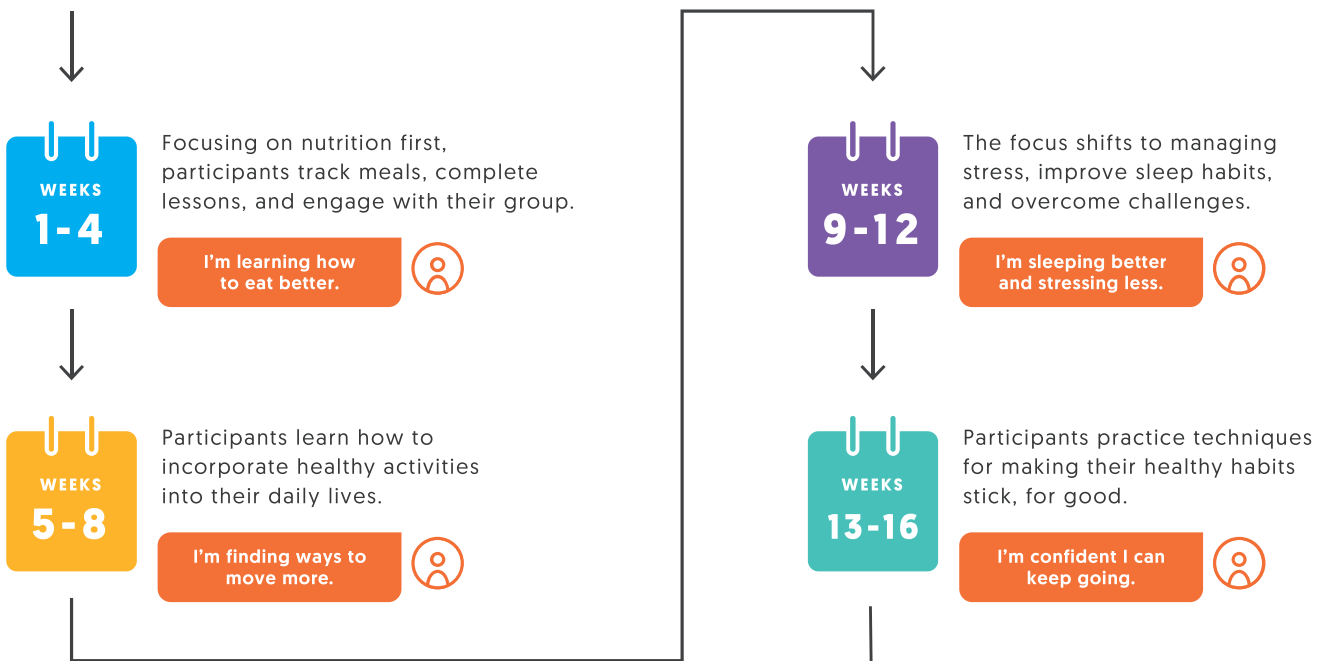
WEEKS
1-4

Focusing on nutrition first, participants track meals, complete lessons, and engage with their group.

I'm learning how to eat better.

WEEKS
5-8

Participants learn how to incorporate healthy activities into their daily lives.

I'm finding ways to move more.

WEEKS
9-12

The focus shifts to managing stress, improve sleep habits, and overcome challenges.

I'm sleeping better and stressing less.

WEEKS
13-16

Participants practice techniques for making their healthy habits stick, for good.

I'm confident I can keep going.